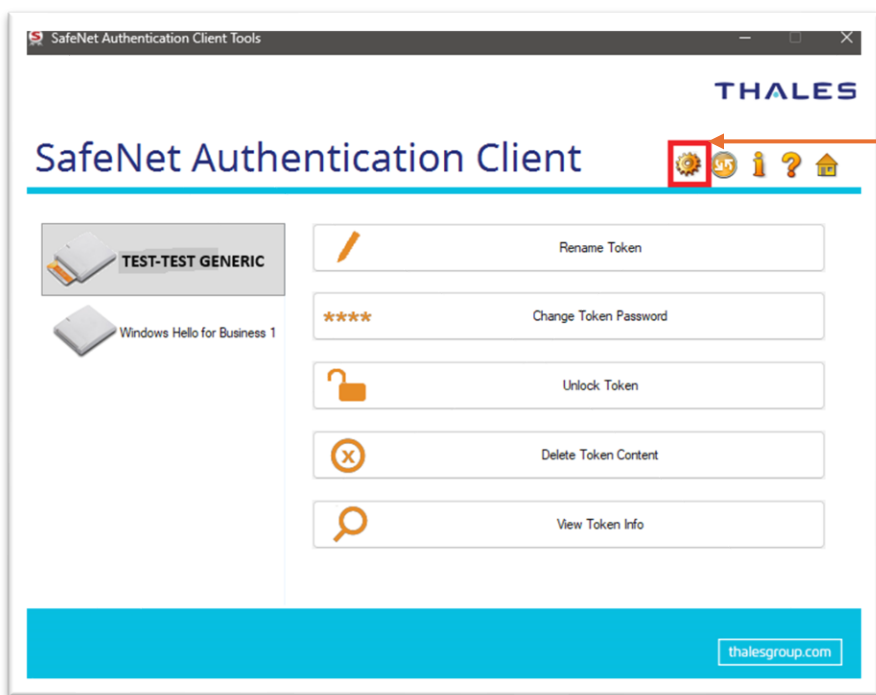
SafeNet Authentication Client Tools

THALES

SafeNet Authentication Client

TEST-TEST GENERIC

Windows Hello for Business 1

Rename Token

****

Change Token Password

Unlock Token

Delete Token Content

View Token Info

thalesgroup.com